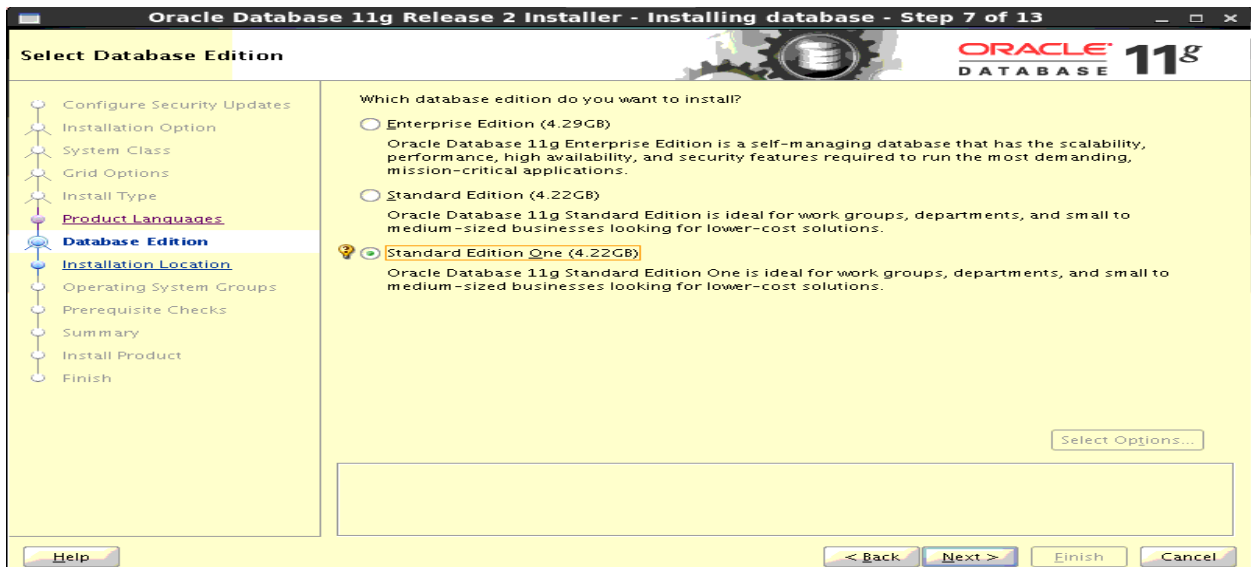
Oracle Database 11g Release 2 Installer - Installing database - Step 7 of 13

Select Database Edition

ORACLE DATABASE 11g

Configure Security Updates
Installation Option
System Class
Grid Options
Install Type
Product Languages
Database Edition
Installation Location
Operating System Groups
Prerequisite Checks
Summary
Install Product
Finish

Which database edition do you want to install?

Enterprise Edition (4.29GB)

Oracle Database 11g Enterprise Edition is a self-managing database that has the scalability, performance, high availability, and security features required to run the most demanding, mission-critical applications.

Standard Edition (4.22GB)

Oracle Database 11g Standard Edition is ideal for work groups, departments, and small to medium-sized businesses looking for lower-cost solutions.

Standard Edition One (4.22GB)

Oracle Database 11g Standard Edition One is ideal for work groups, departments, and small to medium-sized businesses looking for lower-cost solutions.

Select Options...

Help

< Back  Next >  Finish  Cancel